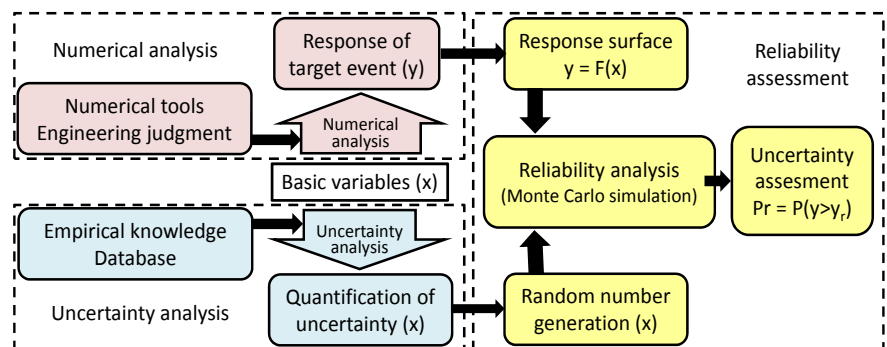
Numerical analysis

Response of target event (y)

Numerical tools
Engineering judgment

Numerical analysis

Basic variables (x)

Empirical knowledge
Database

Uncertainty analysis

Quantification of uncertainty (x)

Uncertainty analysis

Response surface
y = F(x)

Reliability assessment

Reliability analysis
(Monte Carlo simulation)

Uncertainty assesment
Pr = P(y>$y_r$)

Random number generation (x)